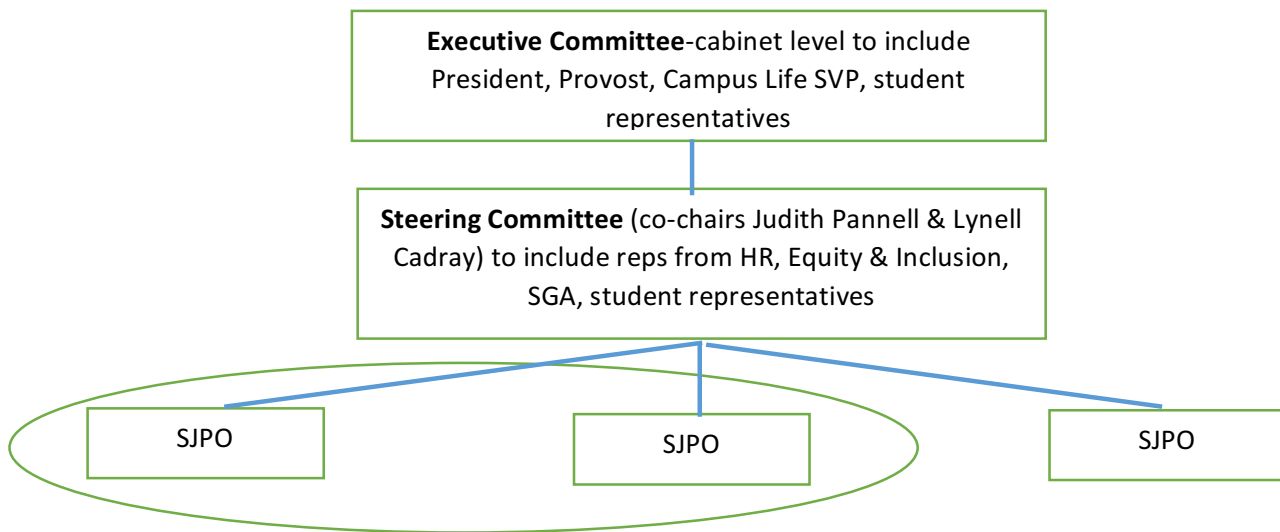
**Executive Committee**-cabinet level to include President, Provost, Campus Life SVP, student representatives

**Steering Committee** (co-chairs Judith Pannell & Lynell Cadray) to include reps from HR, Equity & Inclusion, SGA, student representatives

SJPO

SJPO

SJPO